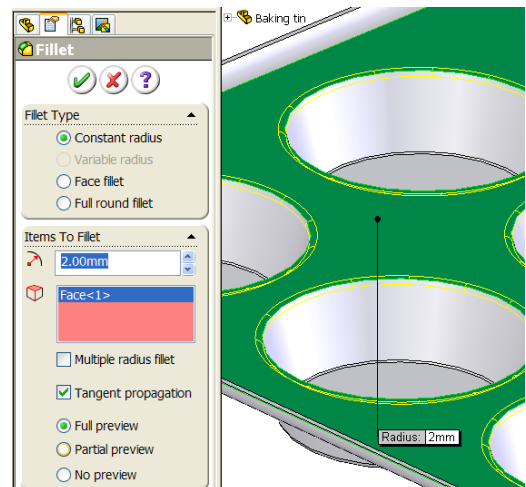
Baking tin

Fillet

Fillet Type

Constant radius

Variable radius

Face fillet

Full round fillet

Items To Fillet

2.00mm

Face<1>

Multiple radius fillet

Tangent propagation

Full preview

Partial preview

No preview

Radius: 2mm